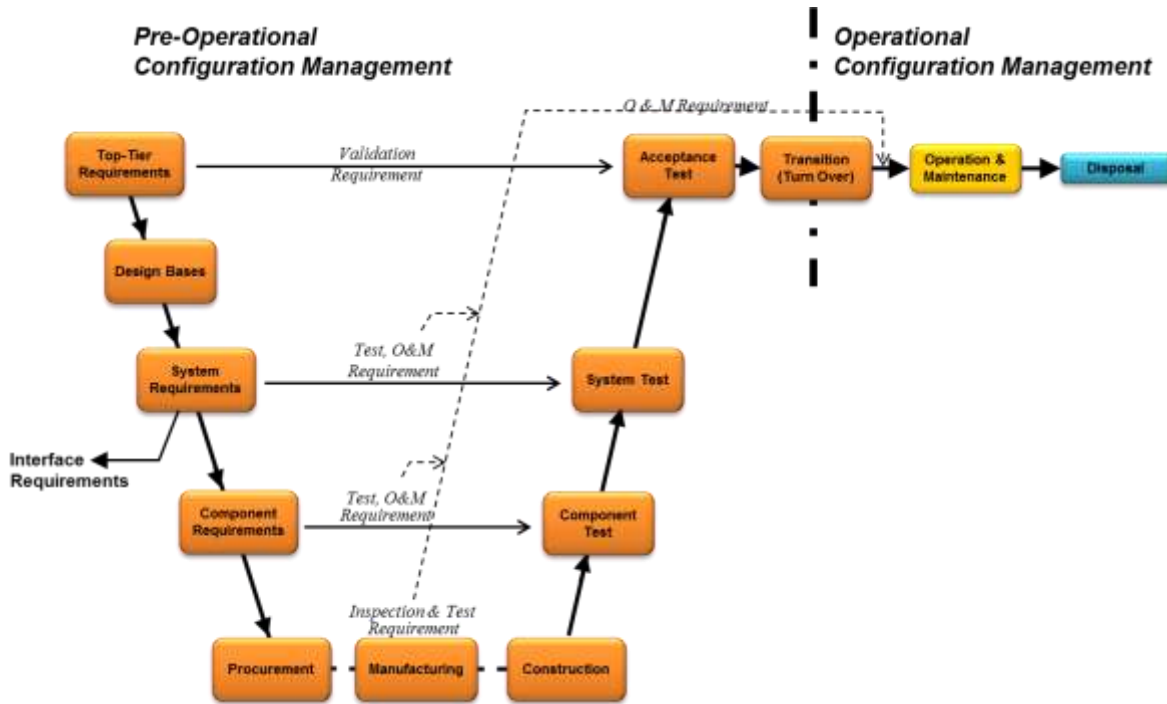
Pre-Operational Configuration Management

Operational Configuration Management

O & M Requirement

Top-Tier Requirements

Validation Requirement

Acceptance Test

Transition (Turn Over)

Operation & Maintenance

Disposal

Design Bases

System Requirements

Test, O&M Requirement

System Test

Interface Requirements

Component Requirements

Test, O&M Requirement

Component Test

Inspection & Test Requirement

Procurement

Manufacturing

Construction